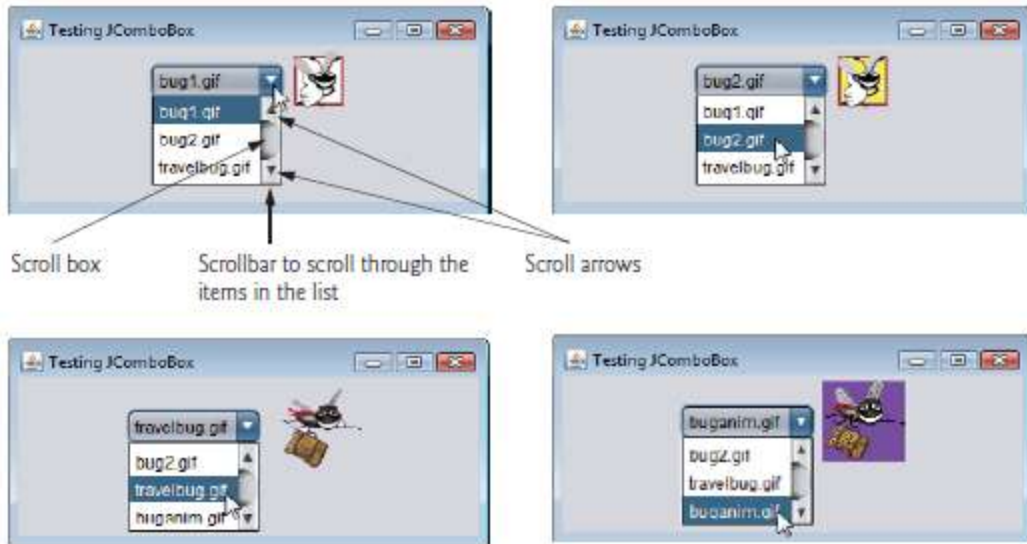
Testing JComboBox

bug1.gif

bug1.gif

bug2.gif

travelbug.gif

Testing JComboBox

bug2.gif

bug1.gif

bug2.gif

travelbug.gif

Scroll box

Scrollbar to scroll through the items in the list

Scroll arrows

Testing JComboBox

travelbug.gif

bug2.gif

travelbug.gif

buganim.gif

Testing JComboBox

buganim.gif

bug2.gif

travelbug.gif

buganim.gif